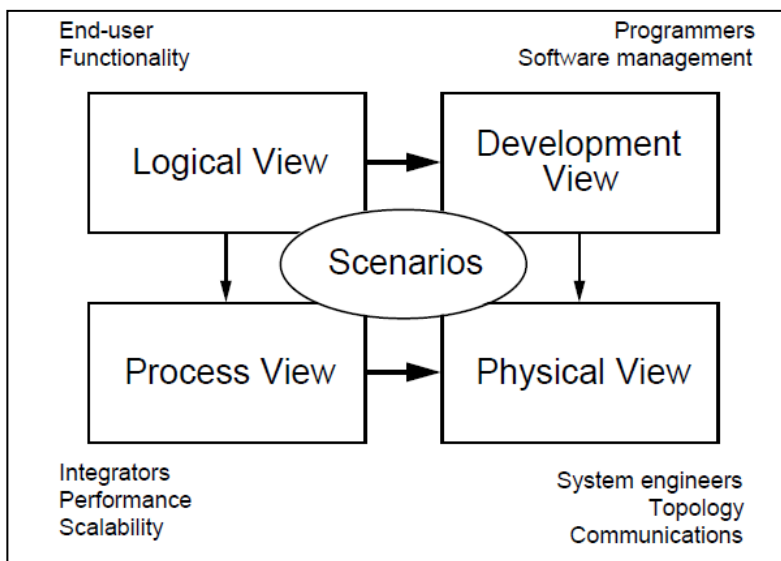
End-user
Functionality

Programmers
Software management

Logical View

Development View

Scenarios

Process View

Physical View

Integrators
Performance
Scalability

System engineers
Topology
Communications